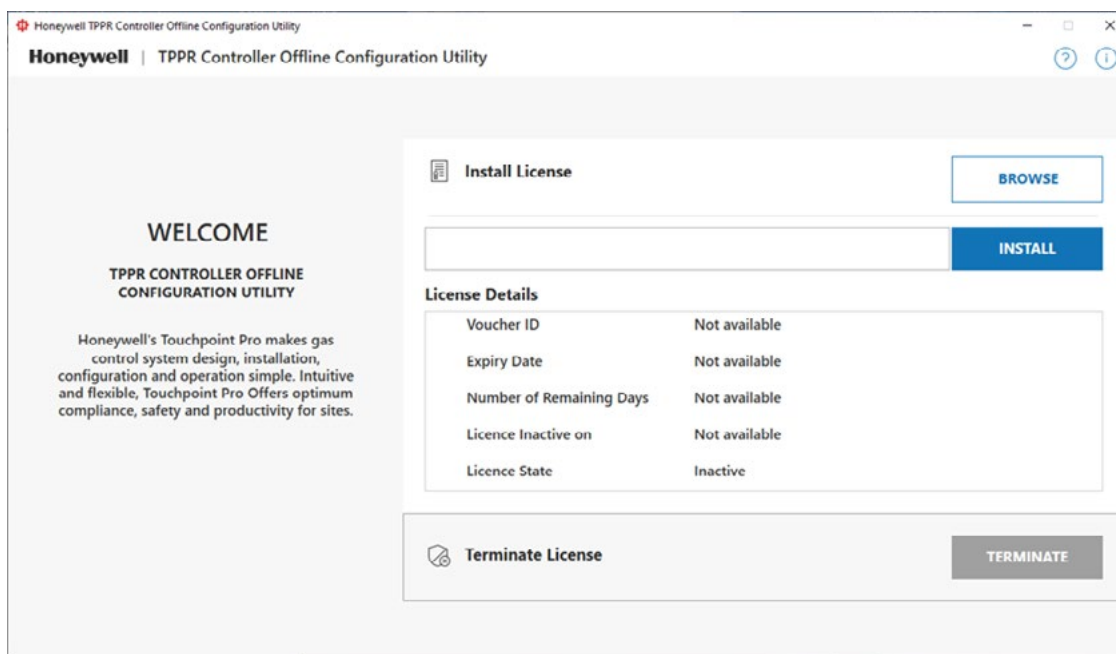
Honeywell TPPR Controller Offline Configuration Utility

Honeywell | TPPR Controller Offline Configuration Utility

WELCOME

TPPR CONTROLLER OFFLINE CONFIGURATION UTILITY

Honeywell's Touchpoint Pro makes gas control system design, installation, configuration and operation simple. Intuitive and flexible, Touchpoint Pro Offers optimum compliance, safety and productivity for sites.

Install License

BROWSE

INSTALL

License Details

| Voucher ID | Not available |
|---|---|
| Expiry Date | Not available |
| Number of Remaining Days | Not available |
| Licence Inactive on | Not available |
| Licence State | Inactive |

Terminate License

TERMINATE